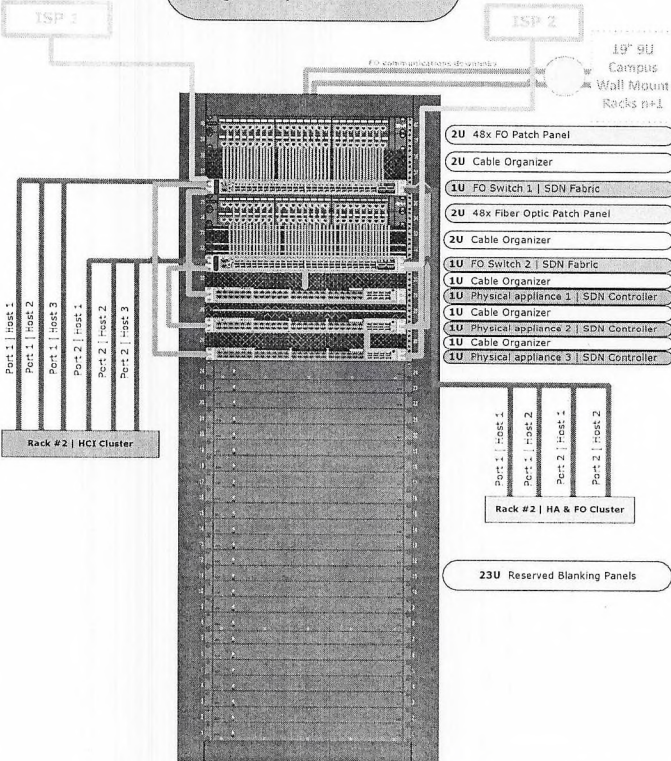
ISP 1

ISP 2

FO communications downlinks

19" 9U Campus Wall Mount Racks n+1

2U 48x FO Patch Panel

2U Cable Organizer

1U FO Switch 1 | SDN Fabric

2U 48x Fiber Optic Patch Panel

2U Cable Organizer

1U FO Switch 2 | SDN Fabric

1U Cable Organizer

1U Physical appliance 1 | SDN Controller

1U Cable Organizer

1U Physical appliance 2 | SDN Controller

1U Cable Organizer

1U Physical appliance 3 | SDN Controller

Port 1 | Host 1

Port 1 | Host 2

Port 1 | Host 3

Port 2 | Host 1

Port 2 | Host 2

Port 2 | Host 3

Rack #2 | HCI Cluster

Port 1 | Host 1

Port 1 | Host 2

Port 2 | Host 1

Port 2 | Host 2

Rack #2 | HA & FO Cluster

23U Reserved Blanking Panels